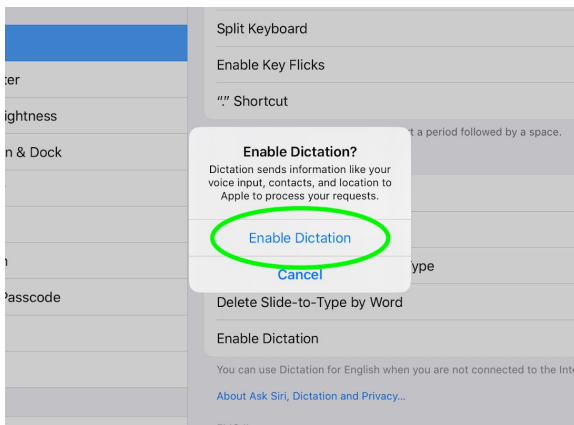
ter

ightness

n & Dock

n

Passcode

Split Keyboard

Enable Key Flicks

“.” Shortcut

t a period followed by a space.

Enable Dictation?

Dictation sends information like your voice input, contacts, and location to Apple to process your requests.

Enable Dictation

Cancel

ype

Delete Slide-to-Type by Word

Enable Dictation

You can use Dictation for English when you are not connected to the Int

About Ask Siri, Dictation and Privacy...